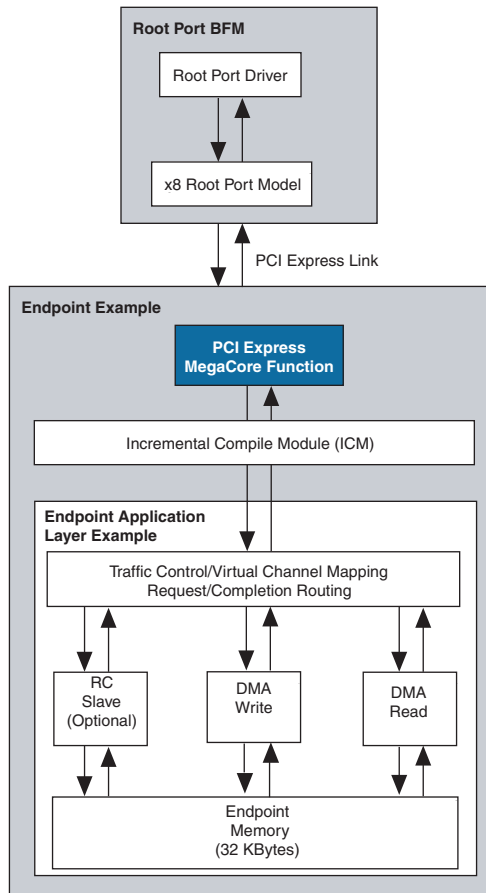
Root Port BFM

Root Port Driver

x8 Root Port Model

PCI Express Link

Endpoint Example

PCI Express MegaCore Function

Incremental Compile Module (ICM)

Endpoint Application Layer Example

Traffic Control/Virtual Channel Mapping Request/Completion Routing

RC Slave (Optional)

DMA Write

DMA Read

Endpoint Memory (32 KBytes)